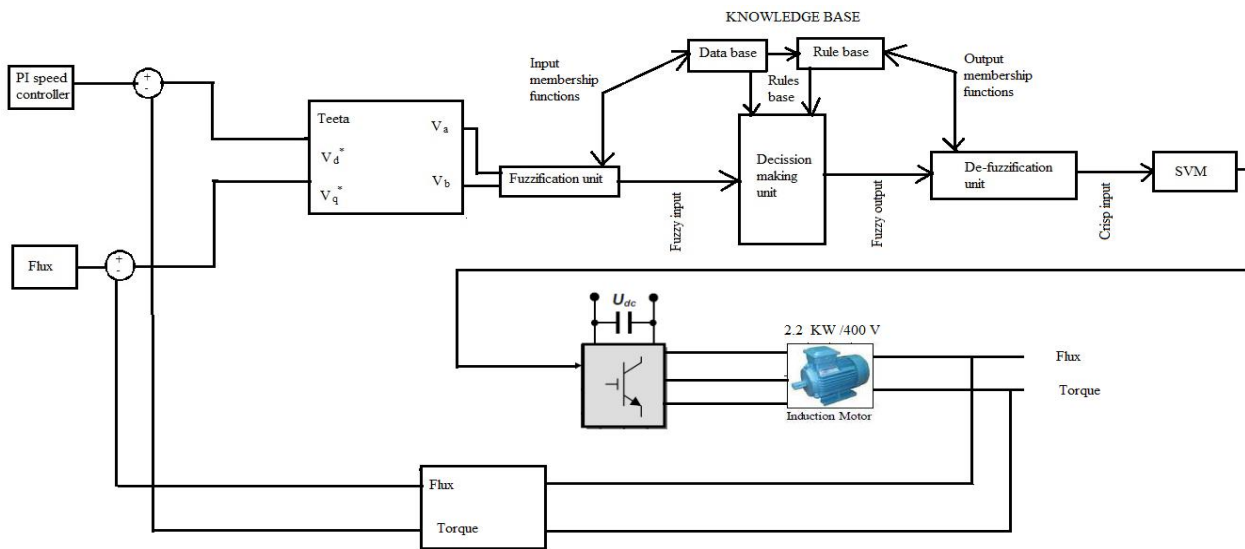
KNOWLEDGE BASE

PI speed controller

+
-

Input membership functions

Data base

Rule base

Output membership functions

Rules base

Teeta

$V_a$

$V_d^*$

$V_b$

$V_q^*$

Fuzzification unit

Decission making unit

De-fuzzification unit

SVM

Fuzzy input

Fuzzy output

Crisp input

Flux

+
-

$U_{dc}$

2.2 KW /400 V

Induction Motor

Flux

Torque

Flux

Torque